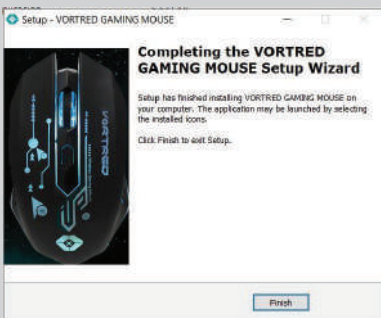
Setup - VORTRED GAMING MOUSE

Completing the VORTRED GAMING MOUSE Setup Wizard

Setup has finished installing VORTRED GAMING MOUSE on your computer. The application may be launched by selecting the installed icons.

Click Finish to exit Setup.

VORTRED

Finish